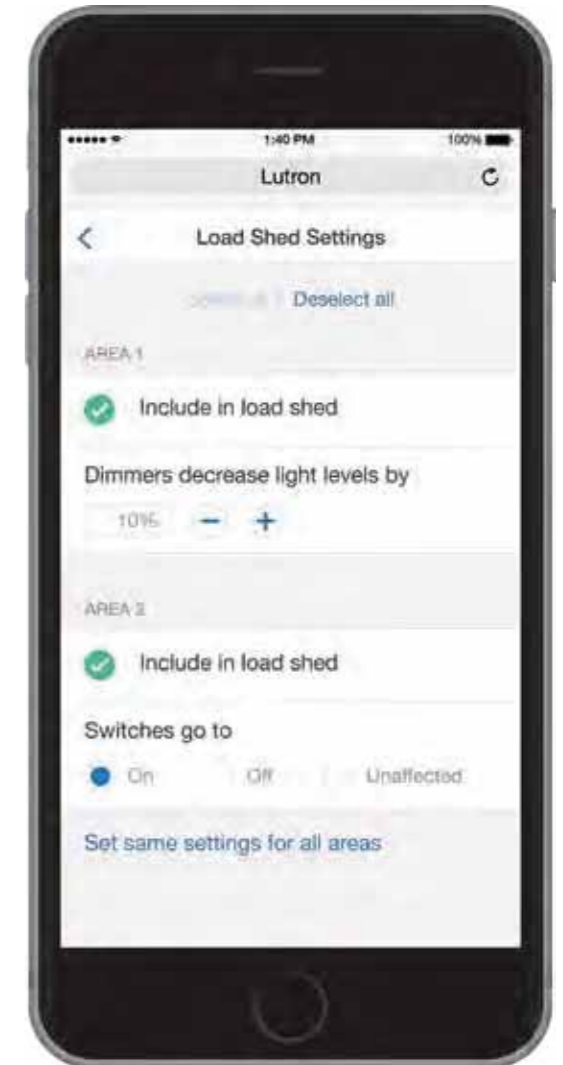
1:40 PM
100%

Lutron

Load Shed Settings

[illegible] | Deselect all

AREA 1

Include in load shed

Dimmers decrease light levels by

10% − +

AREA 2

Include in load shed

Switches go to

On Off Unaffected

Set same settings for all areas